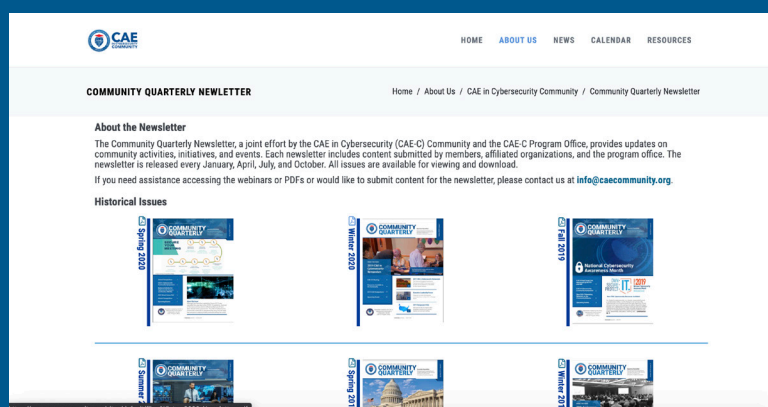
CAE COMMUNITY

HOME ABOUT US NEWS CALENDAR RESOURCES

COMMUNITY QUARTERLY NEWSLETTER

Home / About Us / CAE in Cybersecurity Community / Community Quarterly Newsletter

About the Newsletter

The Community Quarterly Newsletter, a joint effort by the CAE in Cybersecurity (CAE-C) Community and the CAE-C Program Office, provides updates on community activities, initiatives, and events. Each newsletter includes content submitted by members, affiliated organizations, and the program office. The newsletter is released every January, April, July, and October. All issues are available for viewing and download.

If you need assistance accessing the webinars or PDFs or would like to submit content for the newsletter, please contact us at info@caecommunity.org.

Historical Issues

Spring 2020

COMMUNITY QUARTERLY

Winter 2020

COMMUNITY QUARTERLY

Fall 2019

COMMUNITY QUARTERLY

National Cybersecurity Awareness Month

Summer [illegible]

Spring 20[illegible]

COMMUNITY QUARTERLY

Winter 201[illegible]

COMMUNITY QUARTERLY